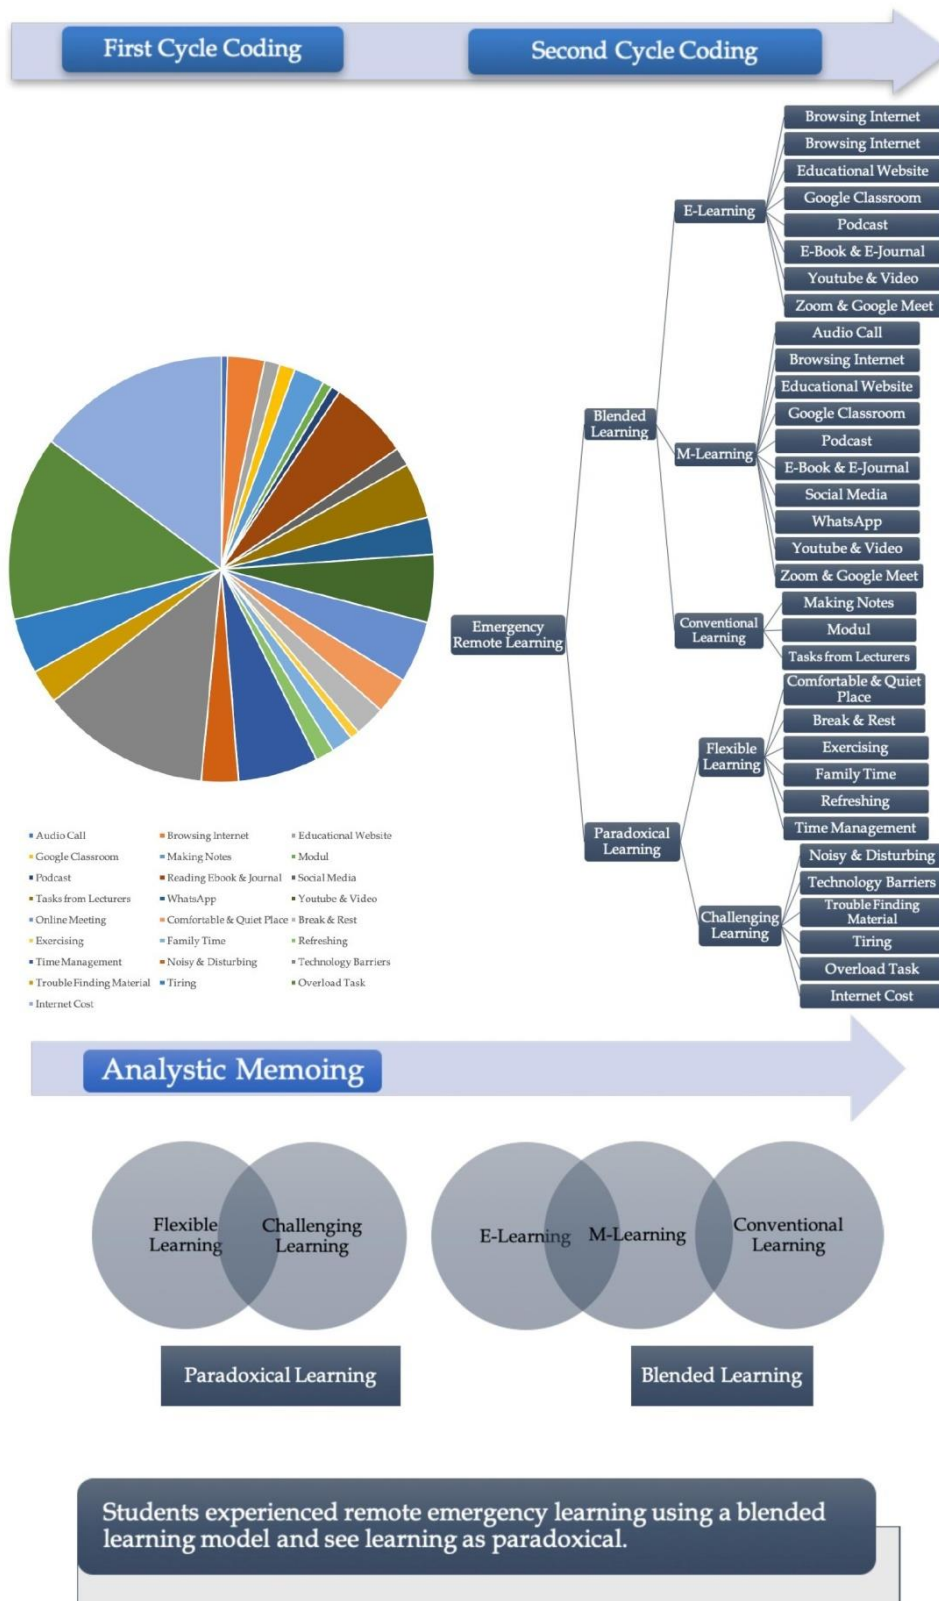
First Cycle Coding

Second Cycle Coding

Audio Call
Browsing Internet
Educational Website
Google Classroom
Making Notes
Modul
Podcast
Reading Ebook & Journal
Social Media
Tasks from Lecturers
WhatsApp
Youtube & Video
Online Meeting
Comfortable & Quiet Place
Break & Rest
Exercising
Family Time
Refreshing
Time Management
Noisy & Disturbing
Technology Barriers
Trouble Finding Material
Tiring
Overload Task
Internet Cost

Emergency Remote Learning

Blended Learning

E-Learning
Browsing Internet
Browsing Internet
Educational Website
Google Classroom
Podcast
E-Book & E-Journal
Youtube & Video
Zoom & Google Meet

M-Learning
Audio Call
Browsing Internet
Educational Website
Google Classroom
Podcast
E-Book & E-Journal
Social Media
WhatsApp
Youtube & Video
Zoom & Google Meet

Conventional Learning
Making Notes
Modul
Tasks from Lecturers

Paradoxical Learning

Flexible Learning
Comfortable & Quiet Place
Break & Rest
Exercising
Family Time
Refreshing
Time Management

Challenging Learning
Noisy & Disturbing
Technology Barriers
Trouble Finding Material
Tiring
Overload Task
Internet Cost

Analystic Memoing

Flexible Learning
Challenging Learning

Paradoxical Learning

E-Learning
M-Learning
Conventional Learning

Blended Learning

Students experienced remote emergency learning using a blended learning model and see learning as paradoxical.